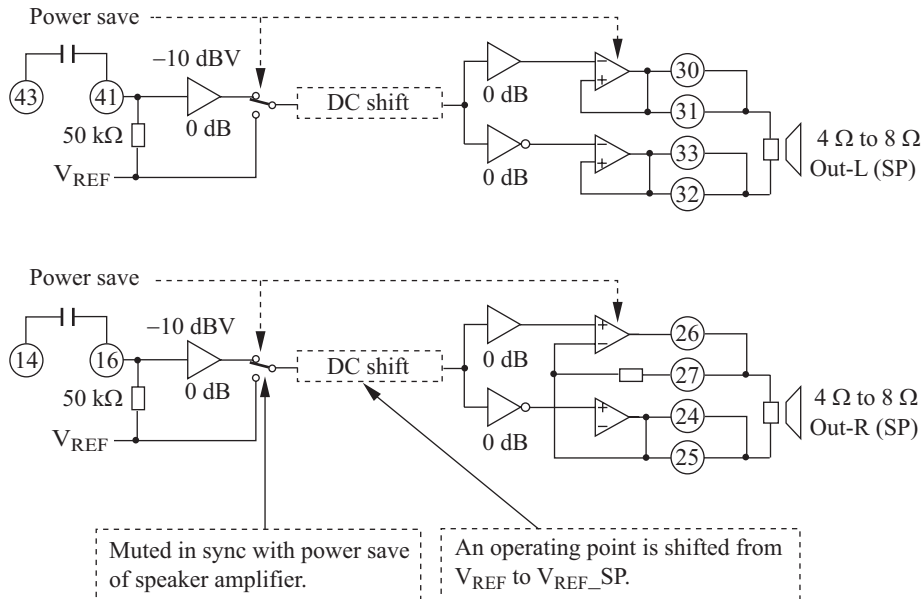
Power save

43

41

−10 dBV

0 dB

50 kΩ

$V_{REF}$

DC shift

0 dB

0 dB

30

31

33

32

4 Ω to 8 Ω

Out-L (SP)

Power save

14

16

−10 dBV

0 dB

50 kΩ

$V_{REF}$

DC shift

0 dB

0 dB

26

27

24

25

4 Ω to 8 Ω

Out-R (SP)

Muted in sync with power save of speaker amplifier.

An operating point is shifted from $V_{REF}$ to $V_{REF}$_SP.